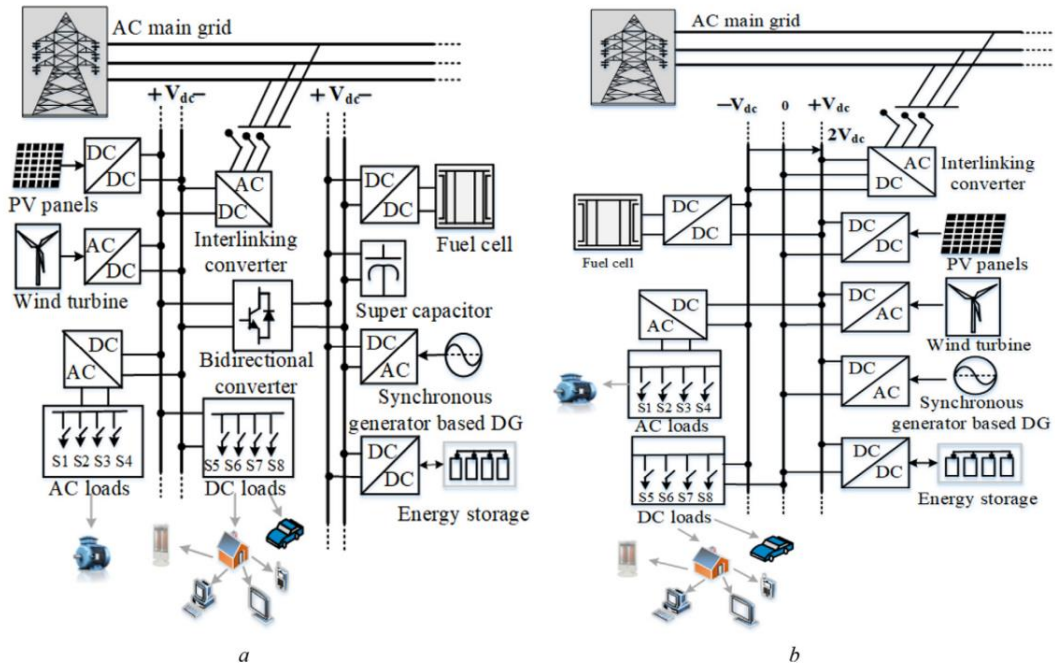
AC main grid

$+V_{dc}-$

$+V_{dc}-$

DC DC

PV panels

AC DC

Wind turbine

AC DC

Interlinking converter

DC DC

Fuel cell

Super capacitor

Bidirectional converter

DC AC

DC AC

Synchronous generator based DG

S1 S2 S3 S4

AC loads

S5 S6 S7 S8

DC loads

DC DC

Energy storage

a

AC main grid

$-V_{dc}$ 0 $+V_{dc}$

$2V_{dc}$

AC DC

Interlinking converter

DC DC

Fuel cell

DC DC

PV panels

DC AC

DC AC

Wind turbine

AC

S1 S2 S3 S4

AC loads

DC AC

Synchronous generator based DG

S5 S6 S7 S8

DC loads

DC DC

Energy storage

b